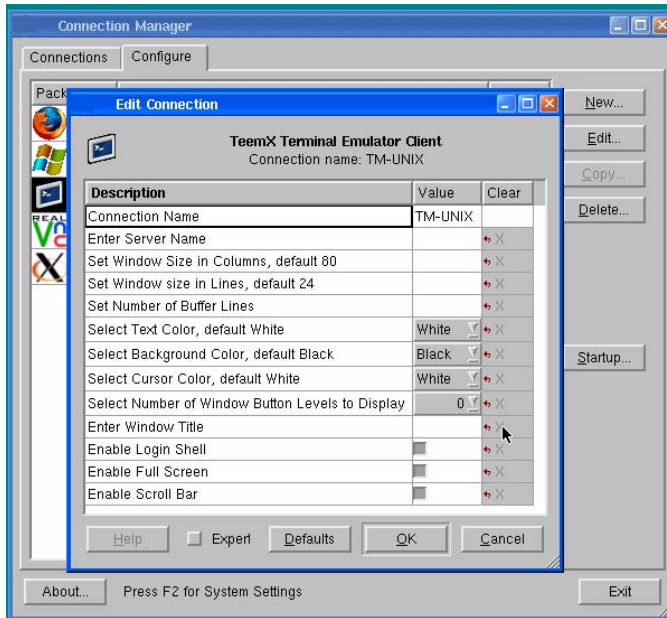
Connection Manager

Connections Configure

Pack

Edit Connection

TeemX Terminal Emulator Client
Connection name: TM-UNIX

| Description | Value | Clear |
|---|---|---|
| Connection Name | TM-UNIX | |
| Enter Server Name | | X |
| Set Window Size in Columns, default 80 | | X |
| Set Window size in Lines, default 24 | | X |
| Set Number of Buffer Lines | | X |
| Select Text Color, default White | White | X |
| Select Background Color, default Black | Black | X |
| Select Cursor Color, default White | White | X |
| Select Number of Window Button Levels to Display | 0 | X |
| Enter Window Title | | X |
| Enable Login Shell | | X |
| Enable Full Screen | | X |
| Enable Scroll Bar | | X |

Help Expert Defaults OK Cancel

New...
Edit...
Copy...
Delete...
Startup...

About... Press F2 for System Settings Exit